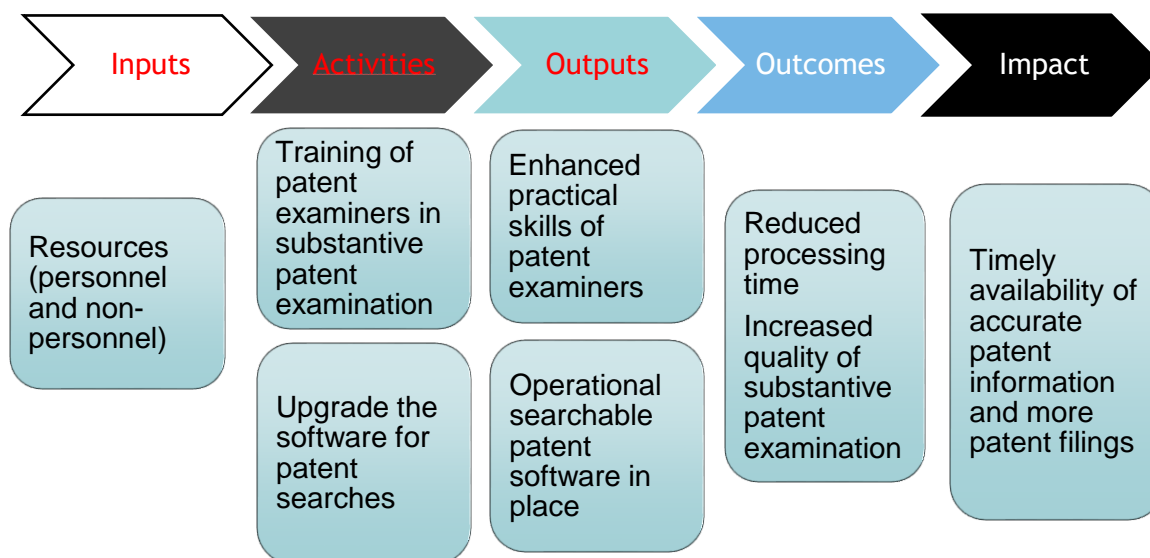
Inputs

Activities

Outputs

Outcomes

Impact

Resources (personnel and non-personnel)

Training of patent examiners in substantive patent examination

Upgrade the software for patent searches

Enhanced practical skills of patent examiners

Operational searchable patent software in place

Reduced processing time

Increased quality of substantive patent examination

Timely availability of accurate patent information and more patent filings